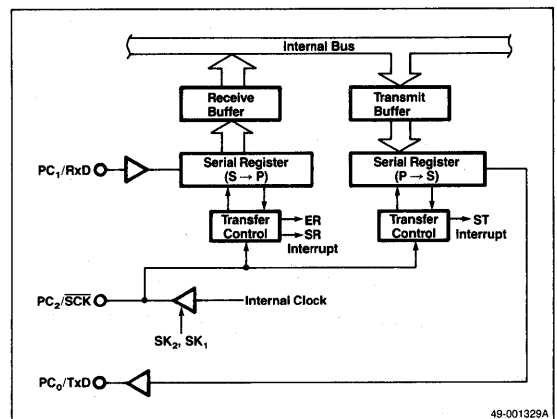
Internal Bus

Receive Buffer

Transmit Buffer

$PC_1$/RxD

Serial Register ($S \rightarrow P$)

Serial Register ($P \rightarrow S$)

Transfer Control

ER

SR

Interrupt

Transfer Control

ST

Interrupt

$PC_2/\overline{SCK}$

Internal Clock

$SK_2$, $SK_1$

$PC_0$/TxD

49-001329A